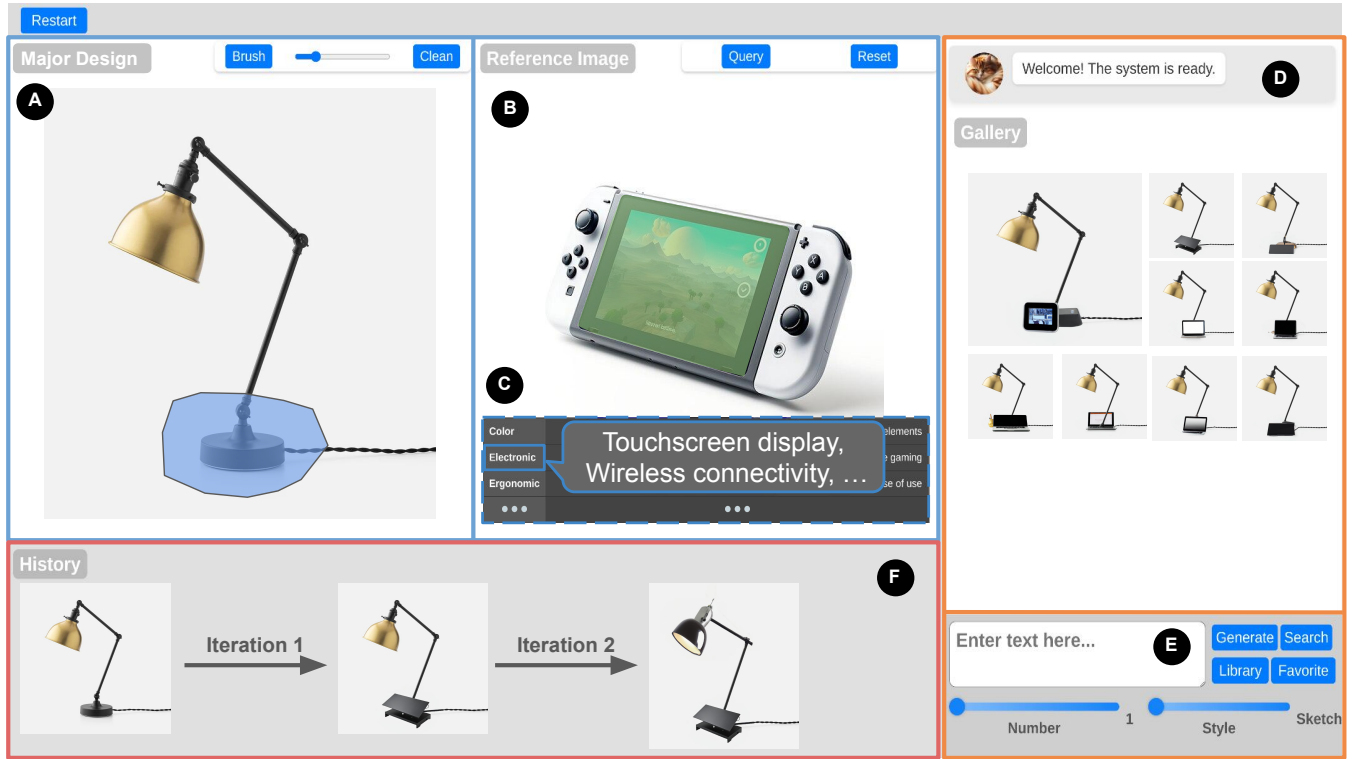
Restart

Major Design

Brush

Clean

A

Reference Image

Query

Reset

B

C

| Color | elements |
|---|---|
| Electronic | e gaming |
| Ergonomic | se of use |
| ••• | ••• |

Touchscreen display, Wireless connectivity, ...

Welcome! The system is ready.

D

Gallery

History

F

Iteration 1

Iteration 2

Enter text here...

E

Generate

Search

Library

Favorite

Number

1

Style

Sketch